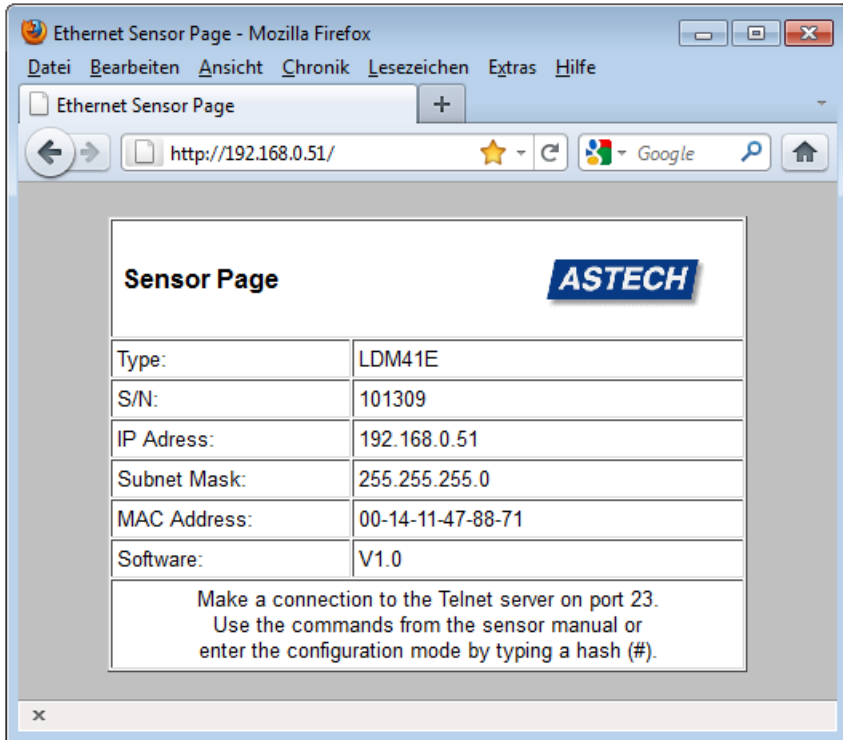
Ethernet Sensor Page - Mozilla Firefox

Datei Bearbeiten Ansicht Chronik Lesezeichen Extras Hilfe

Ethernet Sensor Page +

http://192.168.0.51/

Google

Sensor Page

ASTECH

| | |
|---|---|
| Type: | LDM41E |
| S/N: | 101309 |
| IP Adress: | 192.168.0.51 |
| Subnet Mask: | 255.255.255.0 |
| MAC Address: | 00-14-11-47-88-71 |
| Software: | V1.0 |

Make a connection to the Telnet server on port 23. Use the commands from the sensor manual or enter the configuration mode by typing a hash (#).

×